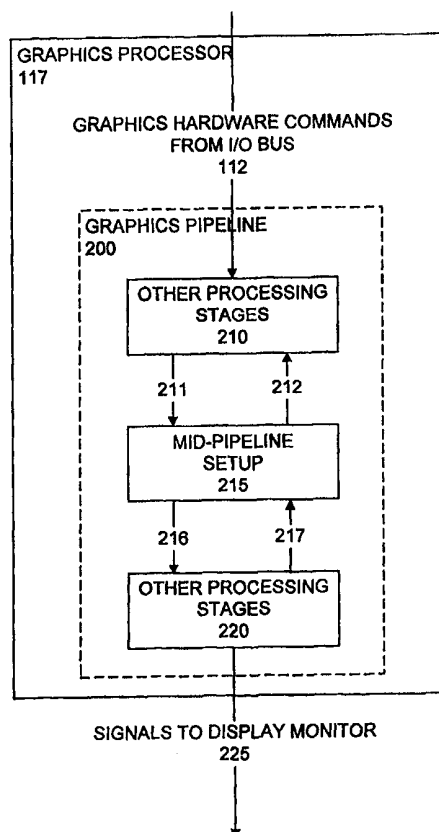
GRAPHICS PROCESSOR
117

GRAPHICS HARDWARE COMMANDS FROM I/O BUS
112

GRAPHICS PIPELINE
200

OTHER PROCESSING STAGES
210

211

212

MID-PIPELINE SETUP
215

216

217

OTHER PROCESSING STAGES
220

SIGNALS TO DISPLAY MONITOR
225